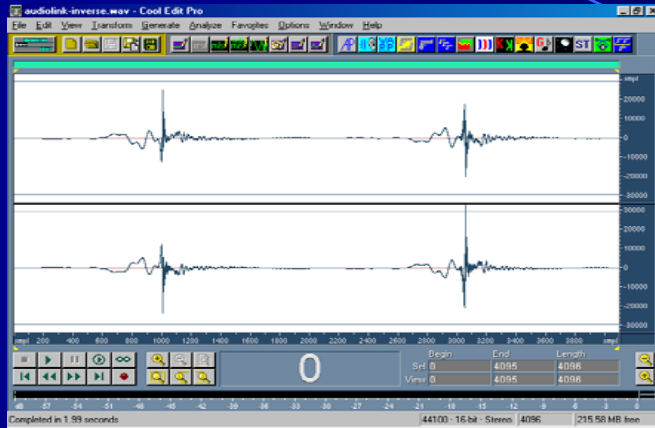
audiolink-inverse.wav - Cool Edit Pro

File Edit View Transform Generate Analyze Favorites Options Window Help

ST

smpl
20000
10000
0
-10000
-20000
-30000

30000
20000
10000
0
-10000
-20000
-30000

smpl 200 400 600 800 1000 1200 1400 1600 1800 2000 2200 2400 2600 2800 3000 3200 3400 3600 3800 smpl

0

| | Begin | End | Length |
|---|---|---|---|
| Sel | 0 | 4095 | 4096 |
| View | 0 | 4095 | 4096 |

dB -57 -54 -51 -48 -45 -42 -39 -36 -33 -30 -27 -24 -21 -18 -15 -12 -9 -6 -3 0

Completed in 1.99 seconds | 44100 · 16-bit · Stereo | 4096 | 215.58 MB free